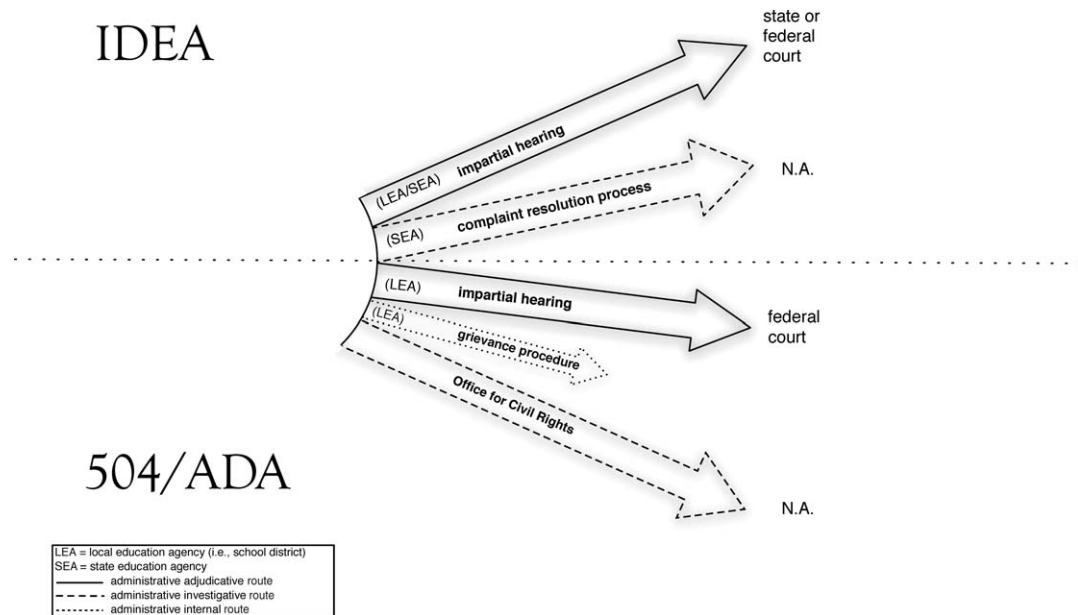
IDEA

state or federal court

(LEA/SEA) impartial hearing

N.A.

(SEA) complaint resolution process

(LEA) impartial hearing

federal court

(LEA) grievance procedure

Office for Civil Rights

504/ADA

N.A.

LEA = local education agency (i.e., school district)
SEA = state education agency
administrative adjudicative route
administrative investigative route
administrative internal route